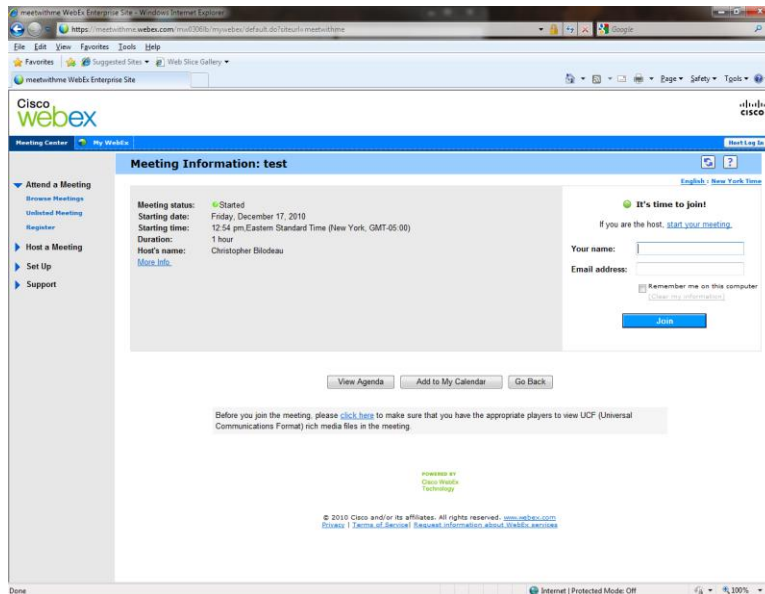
meetwithme WebEx Enterprise Site - Windows Internet Explorer

https://meetwithme.webex.com/mw0306lb/mywebex/default.do?siteurl=meetwithme

Google

File Edit View Favorites Tools Help

Favorites Suggested Sites Web Slice Gallery

meetwithme WebEx Enterprise Site

Page Safety Tools

Cisco webex

cisco

Meeting Center My WebEx

Host Log In

Meeting Information: test

English : New York Time

Attend a Meeting

Browse Meetings

Unlisted Meeting

Register

Host a Meeting

Set Up

Support

Meeting status: Started
Starting date: Friday, December 17, 2010
Starting time: 12:54 pm,Eastern Standard Time (New York, GMT-05:00)
Duration: 1 hour
Host's name: Christopher Bilodeau
More Info

It's time to join!

If you are the host, start your meeting.

Your name:

Email address:

Remember me on this computer
(Clear my information)

Join

View Agenda Add to My Calendar Go Back

Before you join the meeting, please click here to make sure that you have the appropriate players to view UCF (Universal Communications Format) rich media files in the meeting.

POWERED BY
Cisco WebEx
Technology

© 2010 Cisco and/or its affiliates. All rights reserved. www.webex.com
Privacy | Terms of Service | Request information about WebEx services

Done

Internet | Protected Mode: Off

100%